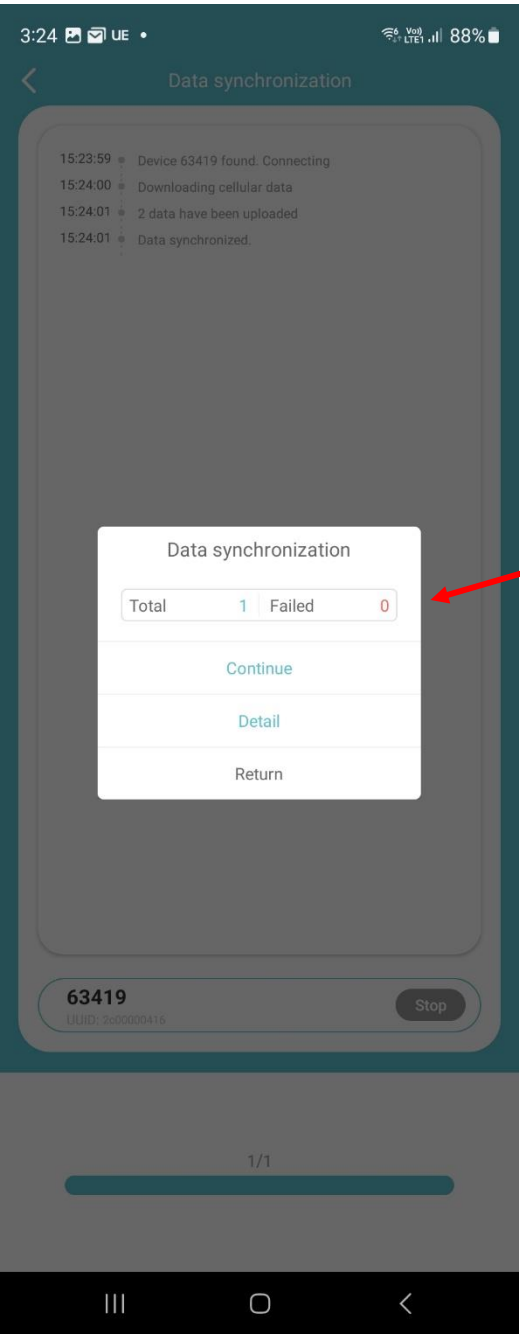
3:24 UE •
Vo)) LTE1 88%

Data synchronization

15:23:59 Device 63419 found. Connecting
15:24:00 Downloading cellular data
15:24:01 2 data have been uploaded
15:24:01 Data synchronized.

Data synchronization

Total 1 Failed 0

Continue

Detail

Return

63419
UUID: 2c00000416

Stop

1/1